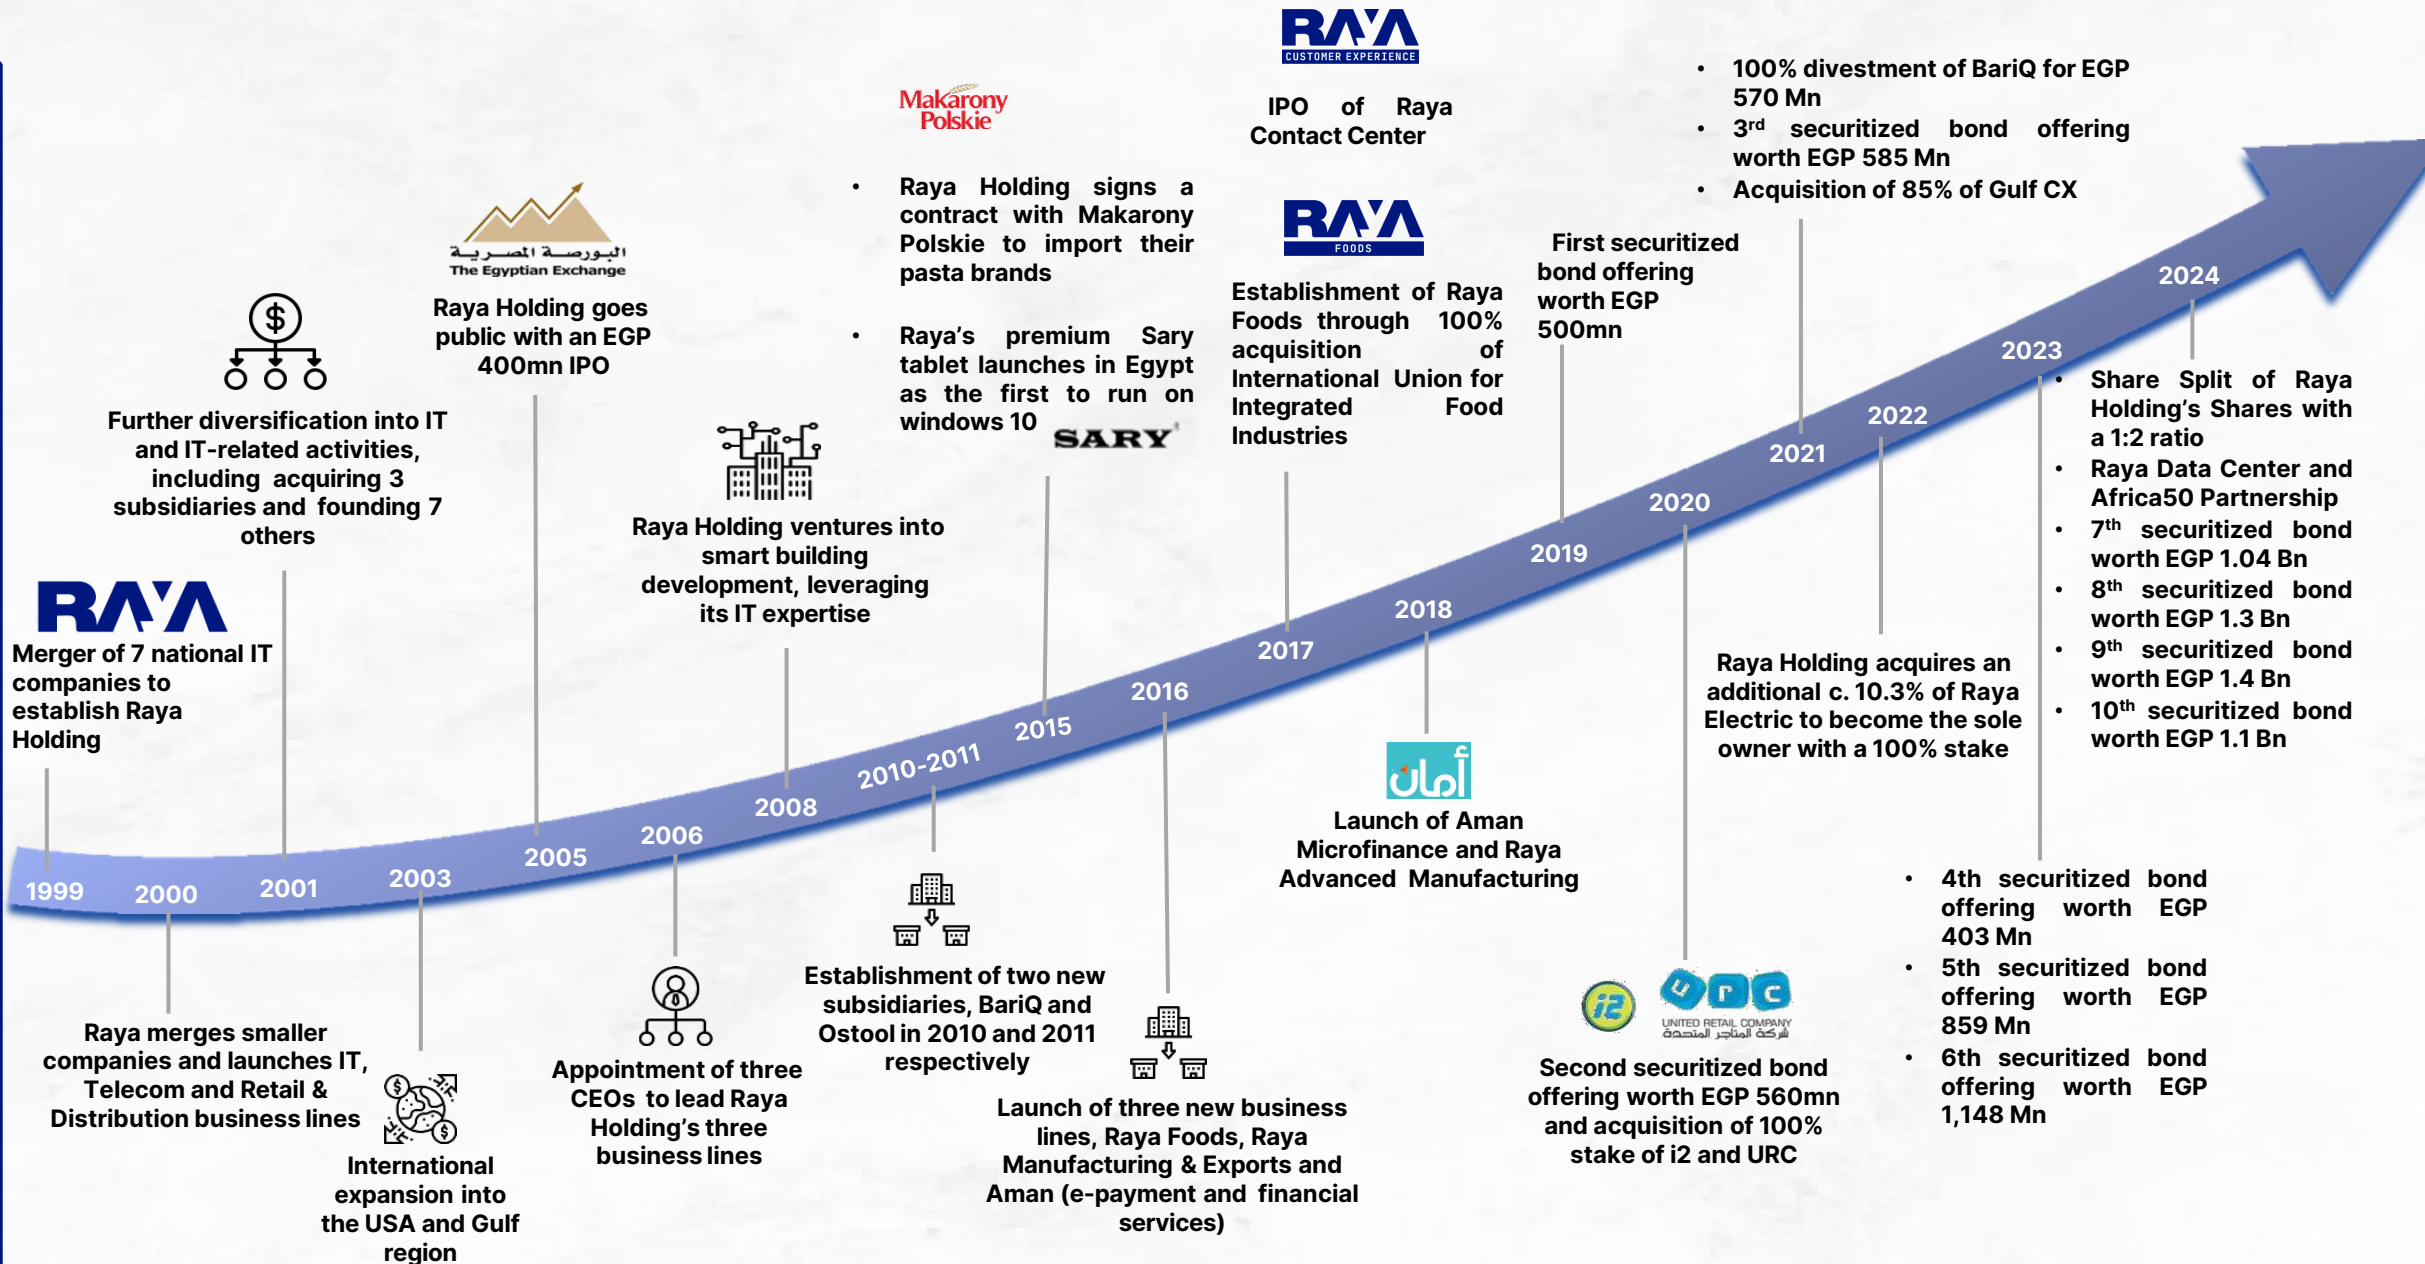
RAYA

Merger of 7 national IT companies to establish Raya Holding

1999

2000

Raya merges smaller companies and launches IT, Telecom and Retail & Distribution business lines

$

Further diversification into IT and IT-related activities, including acquiring 3 subsidiaries and founding 7 others

2001

2003

International expansion into the USA and Gulf region

البورصة المصرية
The Egyptian Exchange

Raya Holding goes public with an EGP 400mn IPO

2005

2006

Appointment of three CEOs to lead Raya Holding's three business lines

Raya Holding ventures into smart building development, leveraging its IT expertise

2008

2010-2011

Establishment of two new subsidiaries, BariQ and Ostool in 2010 and 2011 respectively

Makarony Polskie

• Raya Holding signs a contract with Makarony Polskie to import their pasta brands

• Raya's premium Sary tablet launches in Egypt as the first to run on windows 10

SARY

2015

2016

Launch of three new business lines, Raya Foods, Raya Manufacturing & Exports and Aman (e-payment and financial services)

RAYA CUSTOMER EXPERIENCE

IPO of Raya Contact Center

RAYA FOODS

Establishment of Raya Foods through 100% acquisition of International Union for Integrated Food Industries

2017

2018

أمان

Launch of Aman Microfinance and Raya Advanced Manufacturing

First securitized bond offering worth EGP 500mn

2019

2020

i2

URC
UNITED RETAIL COMPANY
شركة المتاجر المتحدة

Second securitized bond offering worth EGP 560mn and acquisition of 100% stake of i2 and URC

• 100% divestment of BariQ for EGP 570 Mn
• 3rd securitized bond offering worth EGP 585 Mn
• Acquisition of 85% of Gulf CX

2021

2022

Raya Holding acquires an additional c. 10.3% of Raya Electric to become the sole owner with a 100% stake

2023

• 4th securitized bond offering worth EGP 403 Mn
• 5th securitized bond offering worth EGP 859 Mn
• 6th securitized bond offering worth EGP 1,148 Mn

2024

• Share Split of Raya Holding's Shares with a 1:2 ratio
• Raya Data Center and Africa50 Partnership
• 7th securitized bond worth EGP 1.04 Bn
• 8th securitized bond worth EGP 1.3 Bn
• 9th securitized bond worth EGP 1.4 Bn
• 10th securitized bond worth EGP 1.1 Bn